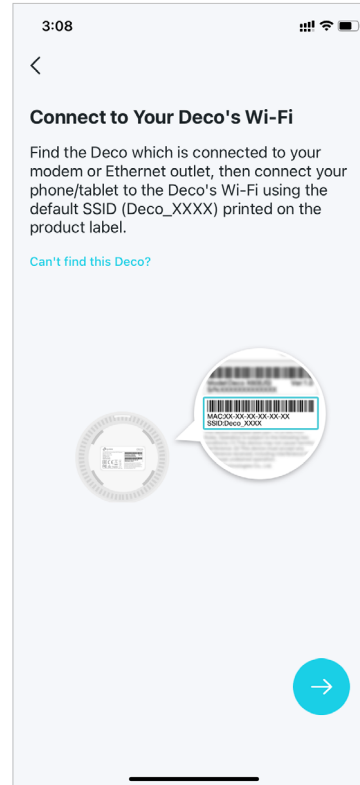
3:08

<

Connect to Your Deco's Wi-Fi

Find the Deco which is connected to your modem or Ethernet outlet, then connect your phone/tablet to the Deco's Wi-Fi using the default SSID (Deco_XXXX) printed on the product label.

Can't find this Deco?

MAC:XX-XX-XX-XX-XX-XX
SSID:Deco_XXXX